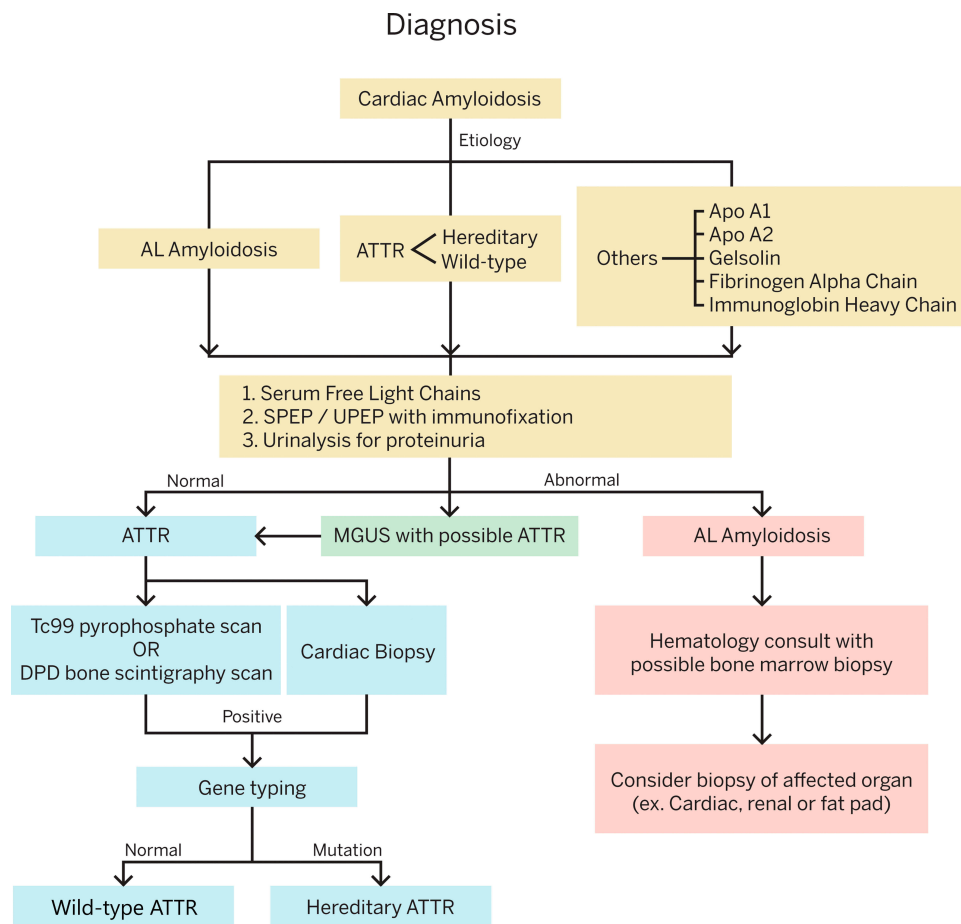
Diagnosis

Cardiac Amyloidosis

Etiology

AL Amyloidosis

ATTR Hereditary Wild-type

Others Apo A1 Apo A2 Gelsolin Fibrinogen Alpha Chain Immunoglobin Heavy Chain

1. Serum Free Light Chains
2. SPEP / UPEP with immunofixation
3. Urinalysis for proteinuria

Normal

Abnormal

ATTR

MGUS with possible ATTR

AL Amyloidosis

Tc99 pyrophosphate scan OR DPD bone scintigraphy scan

Cardiac Biopsy

Hematology consult with possible bone marrow biopsy

Positive

Gene typing

Consider biopsy of affected organ (ex. Cardiac, renal or fat pad)

Normal

Mutation

Wild-type ATTR

Hereditary ATTR